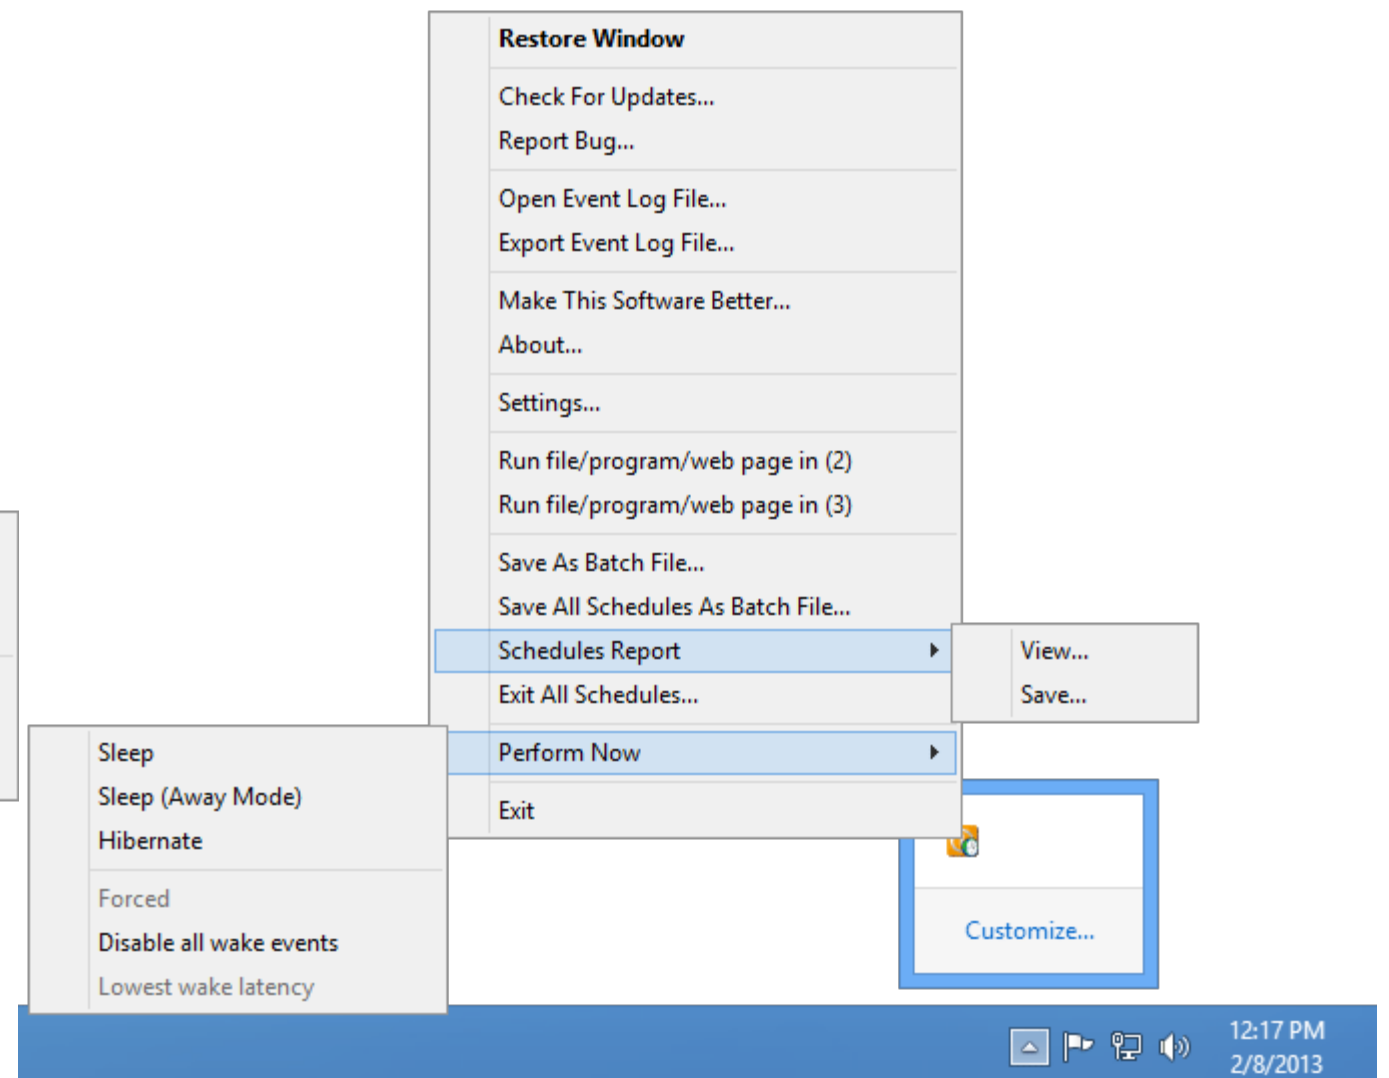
Restore Window

Check For Updates...
Report Bug...

Open Event Log File...
Export Event Log File...

Make This Software Better...
About...

Settings...

Run file/program/web page in (2)
Run file/program/web page in (3)

Save As Batch File...
Save All Schedules As Batch File...
Schedules Report
Exit All Schedules...

Perform Now

Exit

View...
Save...

Sleep
Sleep (Away Mode)
Hibernate

Forced
Disable all wake events
Lowest wake latency

Customize...

12:17 PM
2/8/2013